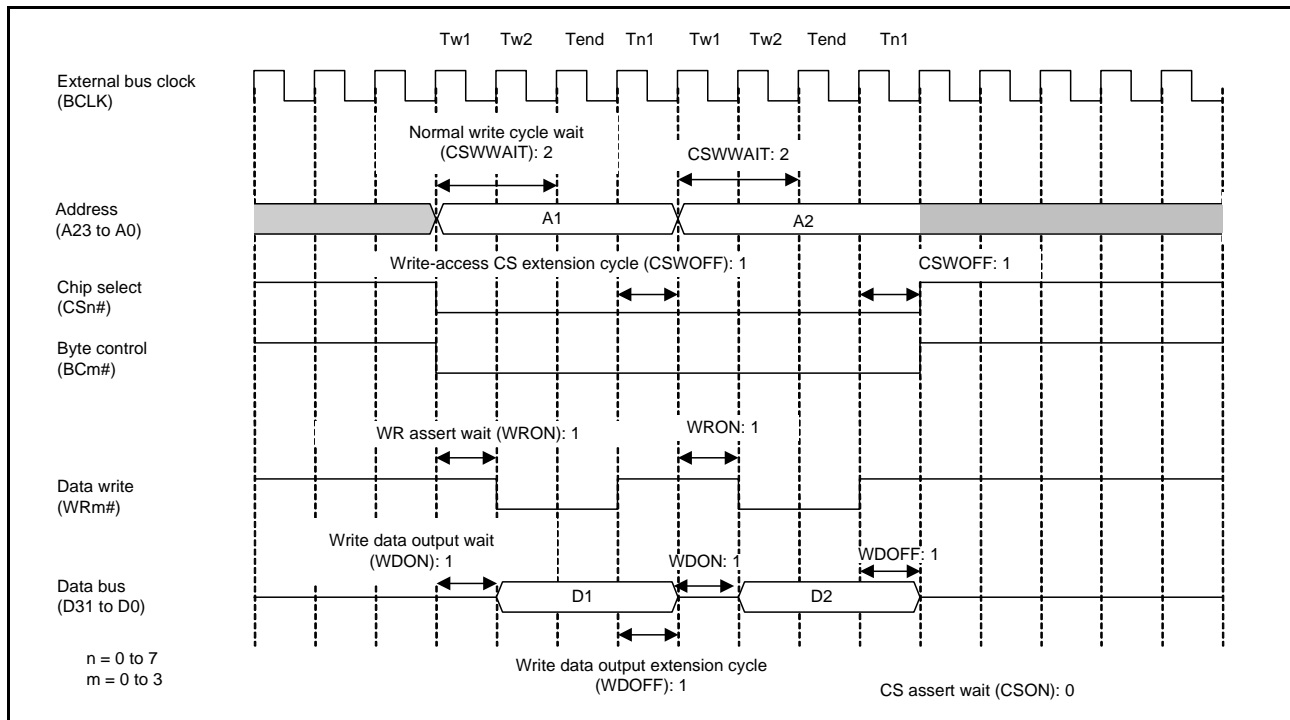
Tw1 Tw2 Tend Tn1 Tw1 Tw2 Tend Tn1

External bus clock (BCLK)

Normal write cycle wait (CSWWAIT): 2

CSWWAIT: 2

Address (A23 to A0)

A1

A2

Write-access CS extension cycle (CSWOFF): 1

CSWOFF: 1

Chip select (CSn#)

Byte control (BCm#)

WR assert wait (WRON): 1

WRON: 1

Data write (WRm#)

Write data output wait (WDON): 1

WDON: 1

WDOFF: 1

Data bus (D31 to D0)

D1

D2

n = 0 to 7
m = 0 to 3

Write data output extension cycle (WDOFF): 1

CS assert wait (CSON): 0